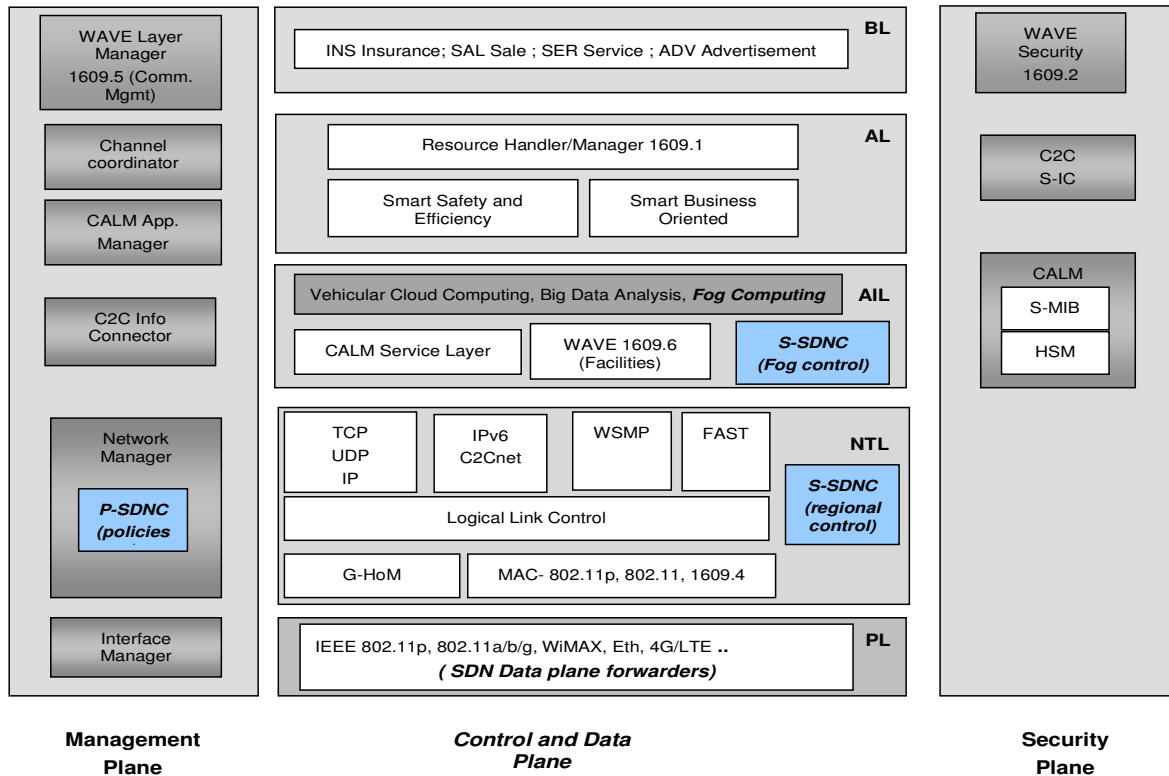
WAVE Layer Manager 1609.5 (Comm. Mgmt)

Channel coordinator

CALM App. Manager

C2C Info Connector

Network Manager

P-SDNC (policies

Interface Manager

BL

INS Insurance; SAL Sale ; SER Service ; ADV Advertisement

AL

Resource Handler/Manager 1609.1

Smart Safety and Efficiency

Smart Business Oriented

AIL

Vehicular Cloud Computing, Big Data Analysis, Fog Computing

CALM Service Layer

WAVE 1609.6 (Facilities)

S-SDNC (Fog control)

NTL

TCP UDP IP

IPv6 C2Cnet

WSMP

FAST

S-SDNC (regional control)

Logical Link Control

G-HoM

MAC- 802.11p, 802.11, 1609.4

PL

IEEE 802.11p, 802.11a/b/g, WiMAX, Eth, 4G/LTE ..

( SDN Data plane forwarders)

WAVE Security 1609.2

C2C S-IC

CALM

S-MIB

HSM

Management Plane

Control and Data Plane

Security Plane